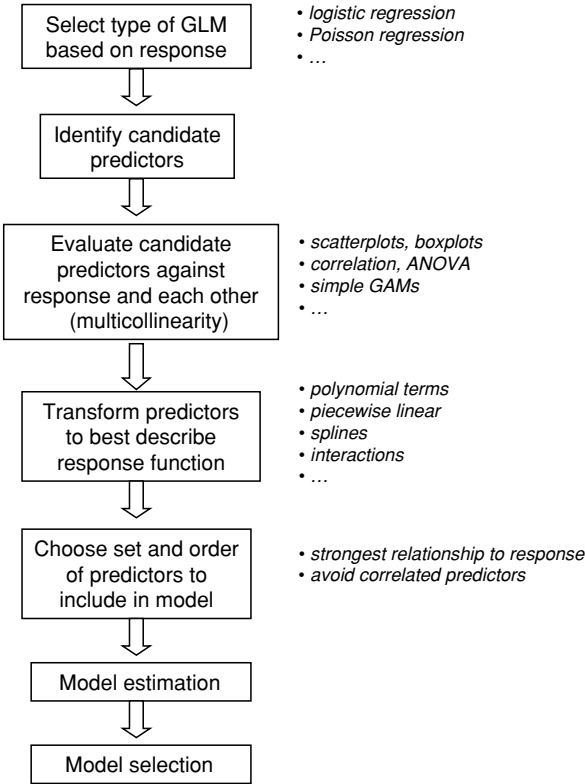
Select type of GLM based on response

• logistic regression
• Poisson regression
• …

Identify candidate predictors

Evaluate candidate predictors against response and each other (multicollinearity)

• scatterplots, boxplots
• correlation, ANOVA
• simple GAMs
• …

Transform predictors to best describe response function

• polynomial terms
• piecewise linear
• splines
• interactions
• …

Choose set and order of predictors to include in model

• strongest relationship to response
• avoid correlated predictors

Model estimation

Model selection